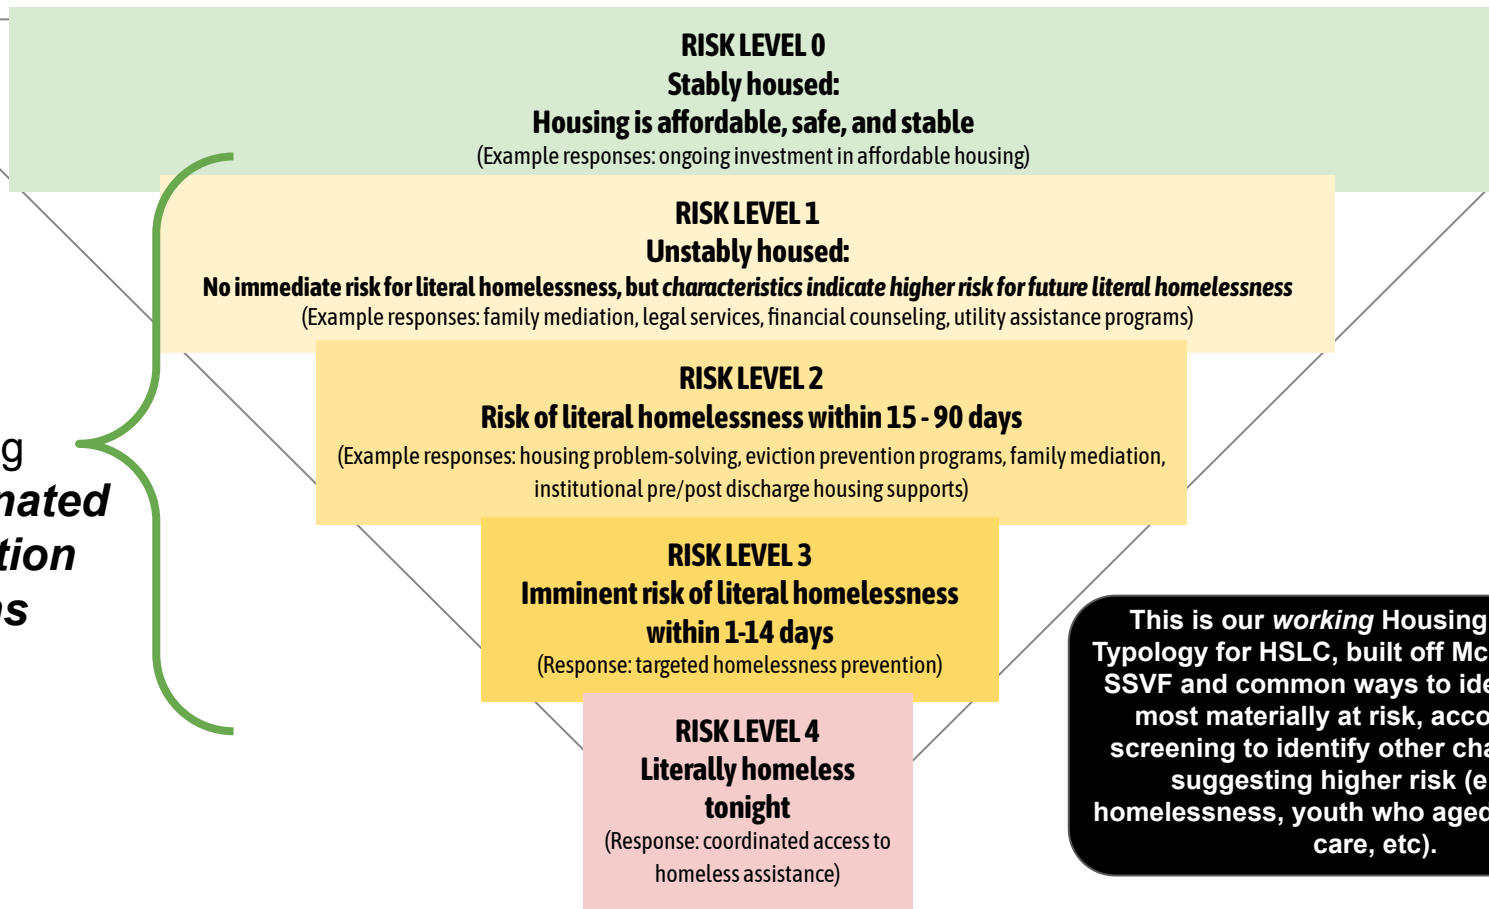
RISK LEVEL 0
Stably housed:
Housing is affordable, safe, and stable
(Example responses: ongoing investment in affordable housing)

RISK LEVEL 1
Unstably housed:
No immediate risk for literal homelessness, but *characteristics indicate higher risk for future literal homelessness*
(Example responses: family mediation, legal services, financial counseling, utility assistance programs)

RISK LEVEL 2
Risk of literal homelessness within 15 - 90 days
(Example responses: housing problem-solving, eviction prevention programs, family mediation, institutional pre/post discharge housing supports)

RISK LEVEL 3
Imminent risk of literal homelessness within 1-14 days
(Response: targeted homelessness prevention)

RISK LEVEL 4
Literally homeless tonight
(Response: coordinated access to homeless assistance)

g
*nated*
*tion*
*s*

This is our *working* Housing Typology for HSLC, built off Mc SSVF and common ways to ide most materially at risk, acco screening to identify other cha suggesting higher risk (e homelessness, youth who aged care, etc).